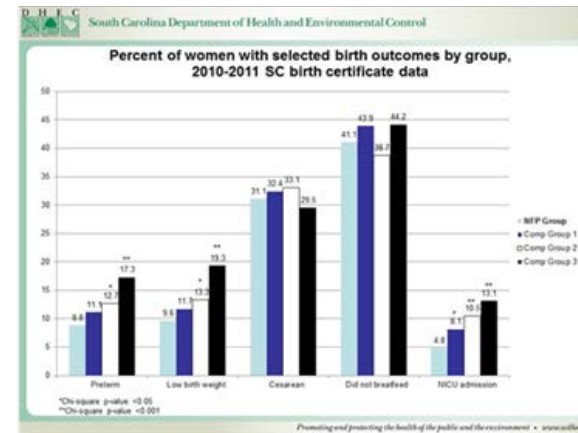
D H E C

South Carolina Department of Health and Environmental Control

Percent of women with selected birth outcomes by group, 2010-2011 SC birth certificate data

50
45
40
35
30
25
20
15
10
5
0

8.8
11.1
*
12.7
**
17.3

9.6
11.5
*
13.3
**
19.3

31.1
32.4
33.1
29.5

41.1
43.9
38.7
44.2

4.8
*
8.1
**
10.5
**
13.1

Preterm
Low birth weight
Cesarean
Did not breastfeed
NICU admission

NFP Group
Comp Group 1
Comp Group 2
Comp Group 3

*Chi-square p-value <0.05
**Chi-square p-value <0.001

Promoting and protecting the health of the public and the environment • www.scdh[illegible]